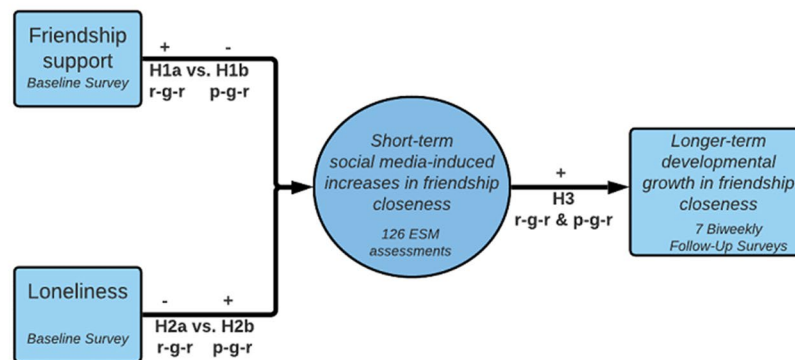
Friendship support
Baseline Survey

+ -
H1a vs. H1b
r-g-r p-g-r

Short-term social media-induced increases in friendship closeness
126 ESM assessments

+
H3
r-g-r & p-g-r

Longer-term developmental growth in friendship closeness
7 Biweekly Follow-Up Surveys

Loneliness
Baseline Survey

- +
H2a vs. H2b
r-g-r p-g-r